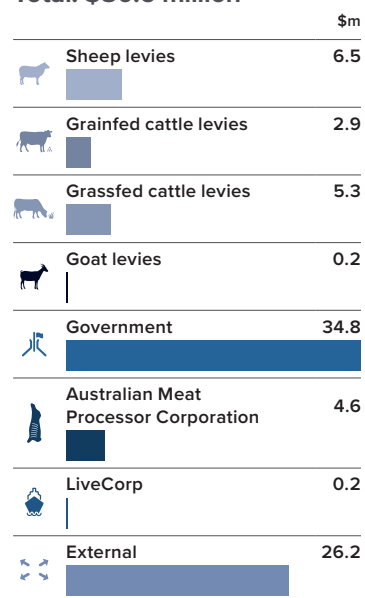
Total: $80.8 million

$m

Sheep levies 6.5

Grainfed cattle levies 2.9

Grassfed cattle levies 5.3

Goat levies 0.2

Government 34.8

Australian Meat Processor Corporation 4.6

LiveCorp 0.2

External 26.2